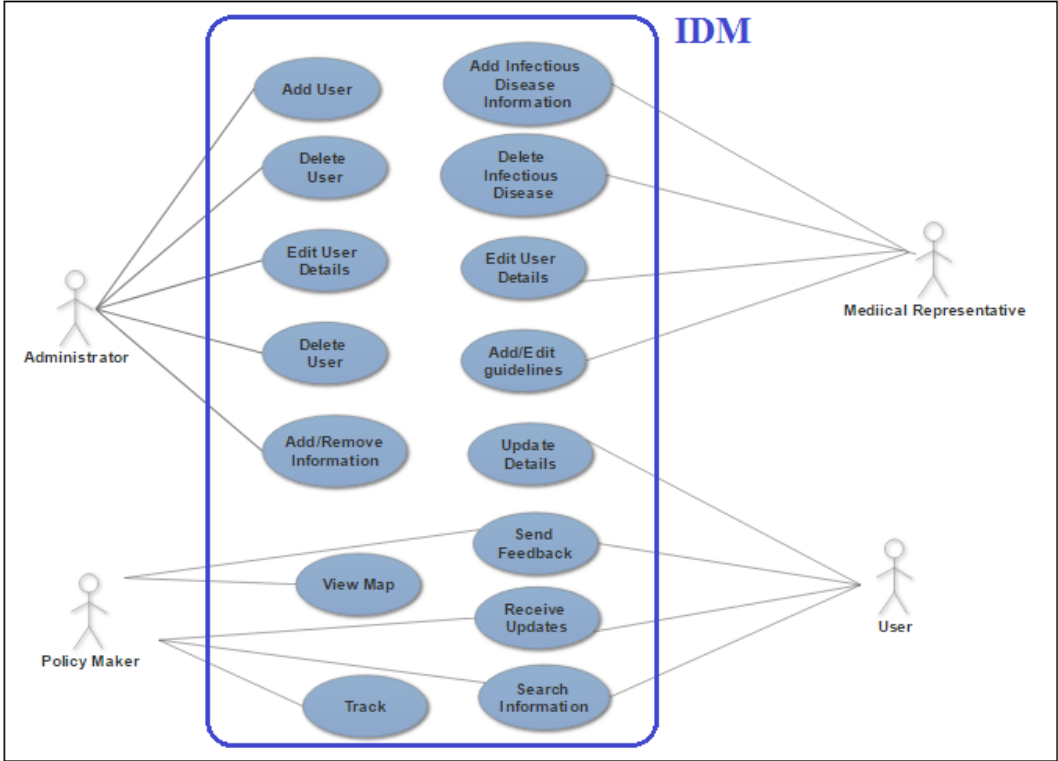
IDM

Add User

Add Infectious Disease Information

Delete User

Delete Infectious Disease

Edit User Details

Edit User Details

Delete User

Add/Edit guidelines

Add/Remove Information

Update Details

Send Feedback

View Map

Receive Updates

Track

Search Information

Administrator

Mediical Representative

Policy Maker

User